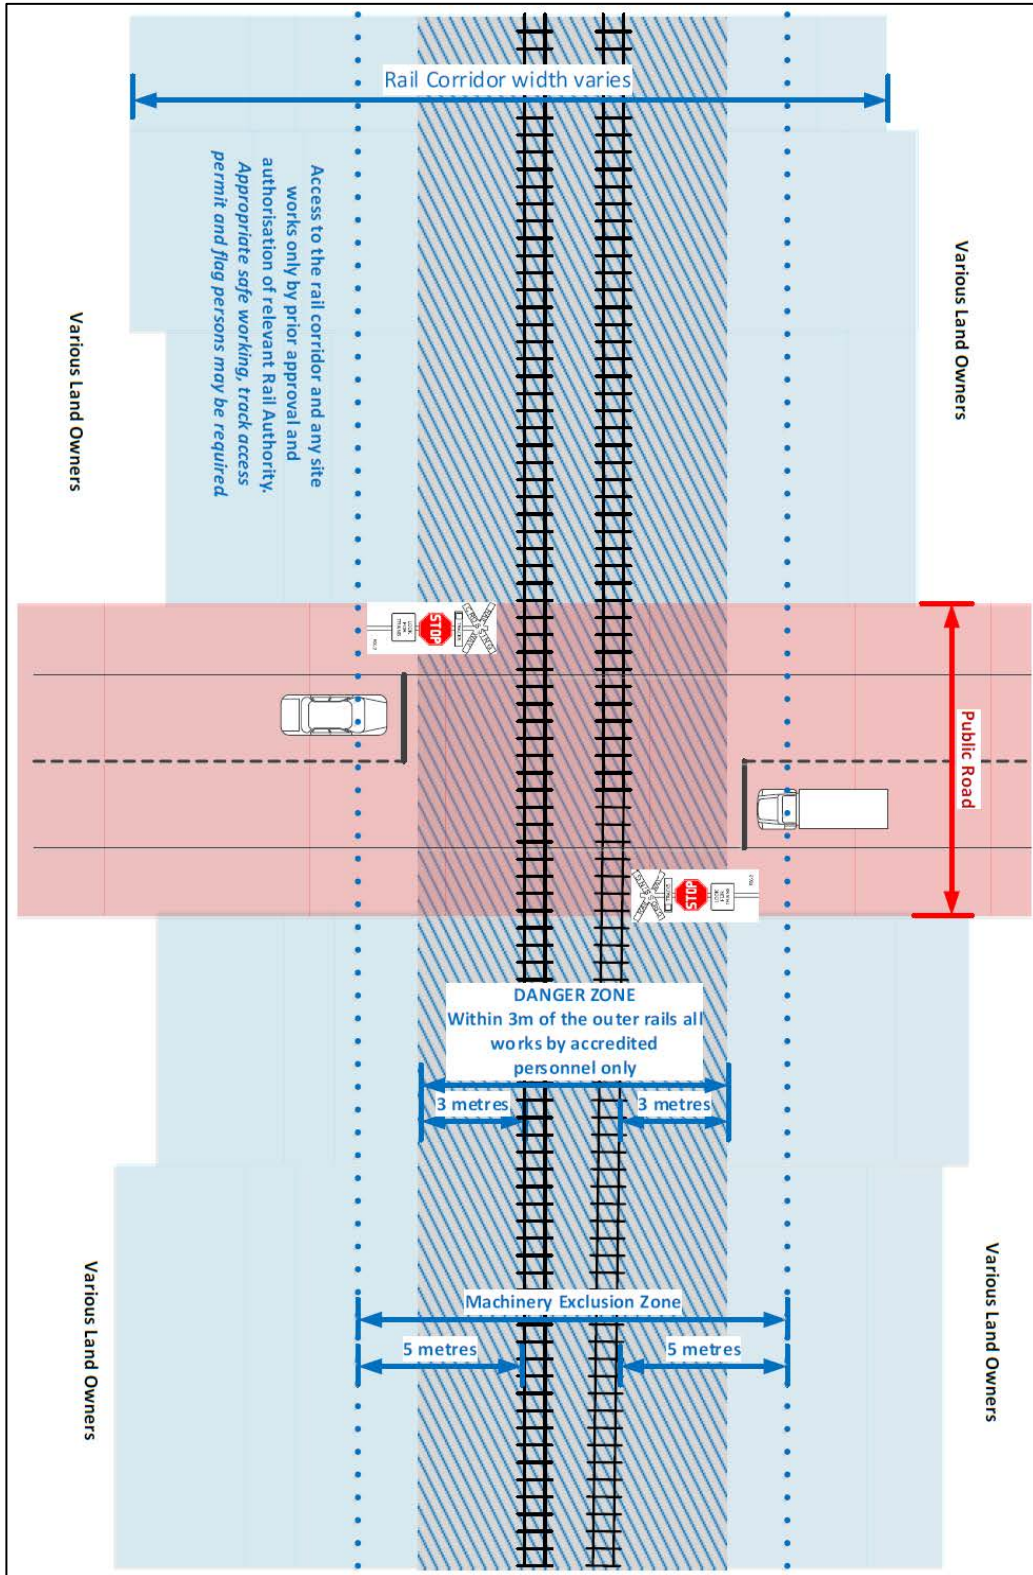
Rail Corridor width varies

Access to the rail corridor and any site works only by prior approval and authorisation of relevant Rail Authority. Appropriate safe working, track access permit and flag persons may be required

Various Land Owners

Various Land Owners

STOP

STOP

Public Road

DANGER ZONE
Within 3m of the outer rails all works by accredited personnel only

3 metres

3 metres

Machinery Exclusion Zone

5 metres

5 metres

Various Land Owners

Various Land Owners